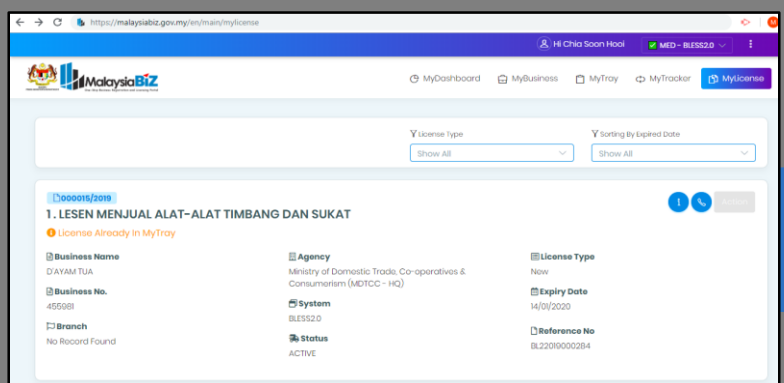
https://malaysiabiz.gov.my/en/main/mylicense

Hi Chia Soon Hooi

MED - BLESS2.0

MalaysiaBiZ

MyDashboard MyBusiness MyTray MyTracker MyLicense

License Type
Show All

Sorting By Expired Date
Show All

000015/2019

1. LESEN MENJUAL ALAT-ALAT TIMBANG DAN SUKAT

License Already In MyTray

Action

Business Name
D'AYAM TUA

Business No.
455981

Branch
No Record Found

Agency
Ministry of Domestic Trade, Co-operatives & Consumerism (MDTCC - HQ)

System
BLESS2.0

Status
ACTIVE

License Type
New

Expiry Date
14/01/2020

Reference No
BL22019000284